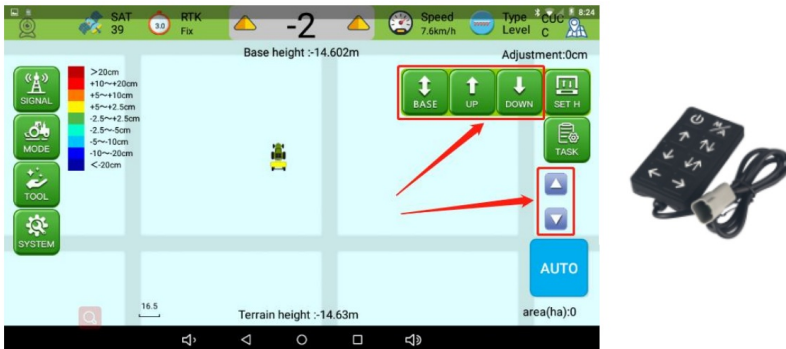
SAT 39
3.0
RTK Fix
-2
Speed 7.6km/h
Type Level
COC C
8:24
Base height :-14.602m
Adjustment:0cm
SIGNAL
>20cm
+10~+20cm
+5~+10cm
+5~+2.5cm
-2.5~+2.5cm
-2.5~-5cm
-5~-10cm
-10~-20cm
<-20cm
MODE
TOOL
SYSTEM
BASE
UP
DOWN
SET H
TASK
AUTO
16.5
Terrain height :-14.63m
area(ha):0